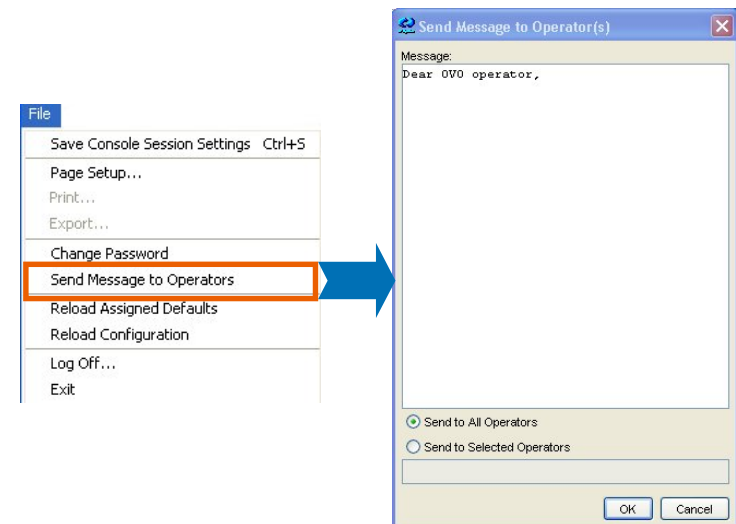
File

Save Console Session Settings Ctrl+S
Page Setup...
Print...
Export...
Change Password
Send Message to Operators
Reload Assigned Defaults
Reload Configuration
Log Off...
Exit

Send Message to Operator(s)

Message:
Dear OVO operator,

Send to All Operators
Send to Selected Operators

OK Cancel